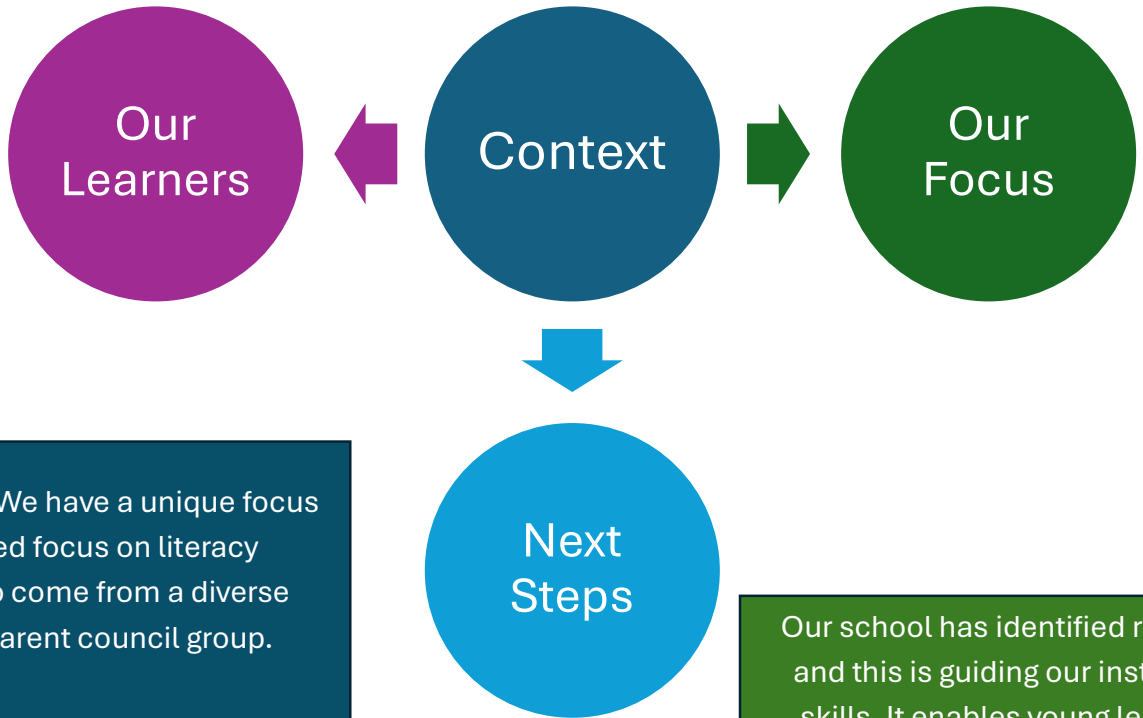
Our Learners

Context

Our Focus

Next Steps

We have a unique focus ed focus on literacy o come from a diverse arent council group.

Our school has identified r and this is guiding our inst skills. It enables young le